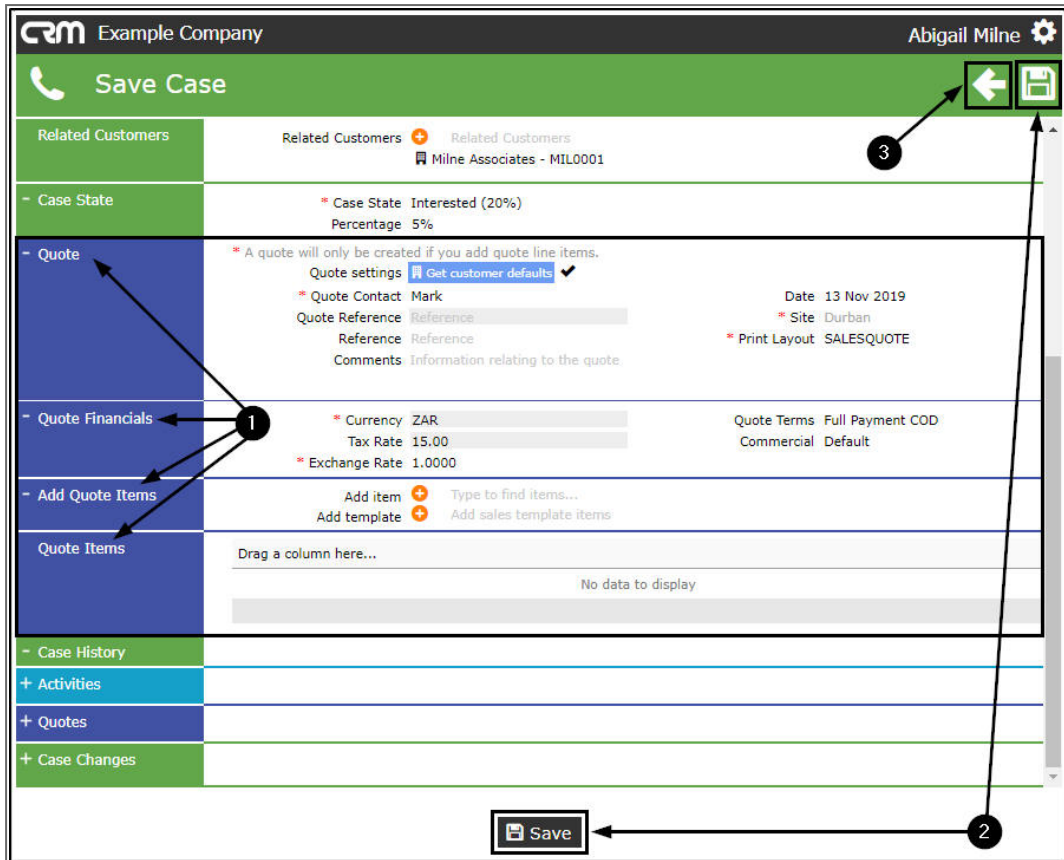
CRM Example Company

Abigail Milne

Save Case

Related Customers

Related Customers Related Customers
Milne Associates - MIL0001

- Case State

* Case State Interested (20%)
Percentage 5%

- Quote

* A quote will only be created if you add quote line items.
Quote settings Get customer defaults
* Quote Contact Mark
Quote Reference Reference
Reference Reference
Comments Information relating to the quote
Date 13 Nov 2019
* Site Durban
* Print Layout SALESQUOTE

- Quote Financials

* Currency ZAR
Tax Rate 15.00
* Exchange Rate 1.0000
Quote Terms Full Payment COD
Commercial Default

- Add Quote Items

Add item Type to find items...
Add template Add sales template items

Quote Items

Drag a column here...
No data to display

- Case History

+ Activities

+ Quotes

+ Case Changes

Save

1

2

3